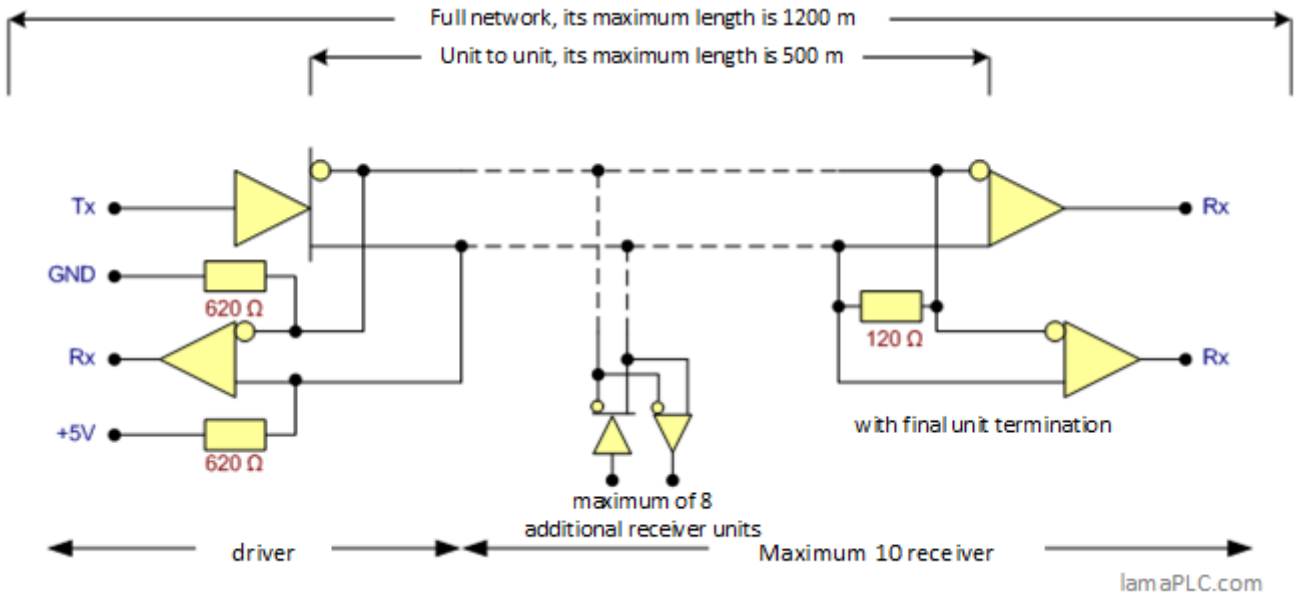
Full network, its maximum length is 1200 m

Unit to unit, its maximum length is 500 m

Tx

GND

620 Ω

Rx

+5V

620 Ω

Rx

120 Ω

Rx

with final unit termination

maximum of 8 additional receiver units

driver

Maximum 10 receiver

lamaPLC.com